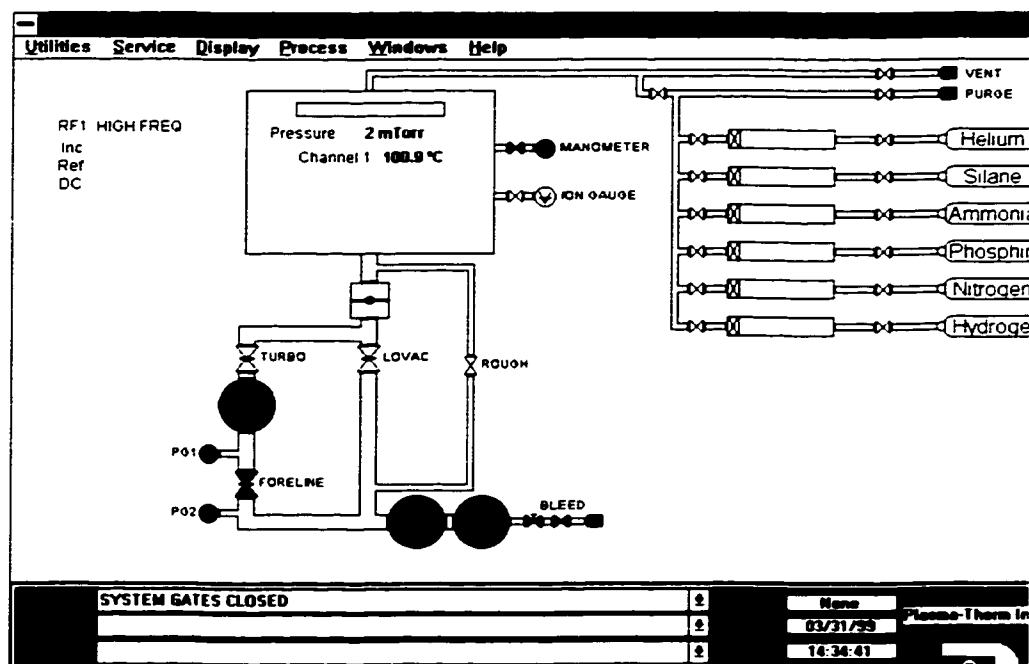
Utilities Service Display Process Windows Help

VENT
PURGE

RF1 HIGH FREQ
Inc
Ref
DC

Pressure 2 mTorr
Channel 1 100.9 °C

MANOMETER
ION GAUGE

Helium
Silane
Ammonia
Phosphin
Nitrogen
Hydroge

TURBO
LOVAC
ROUGH
PG1
FORELINE
PG2
BLEED

SYSTEM GATES CLOSED
None
03/31/99
14:34:41
Plasma-Therm In